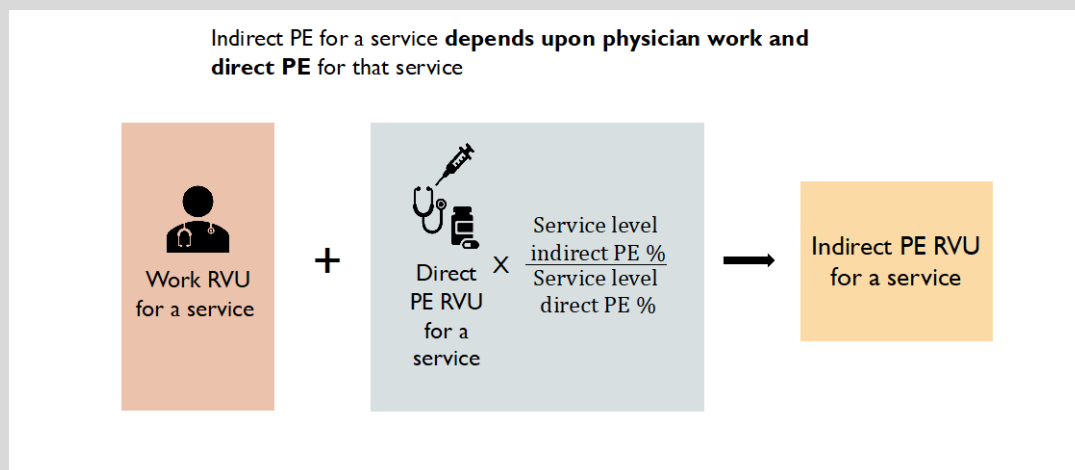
Indirect PE for a service **depends upon physician work and direct PE** for that service

Work RVU for a service

+

Direct PE RVU for a service

X

$\frac{\text{Service level indirect PE \%}}{\text{Service level direct PE \%}}$

Indirect PE RVU for a service